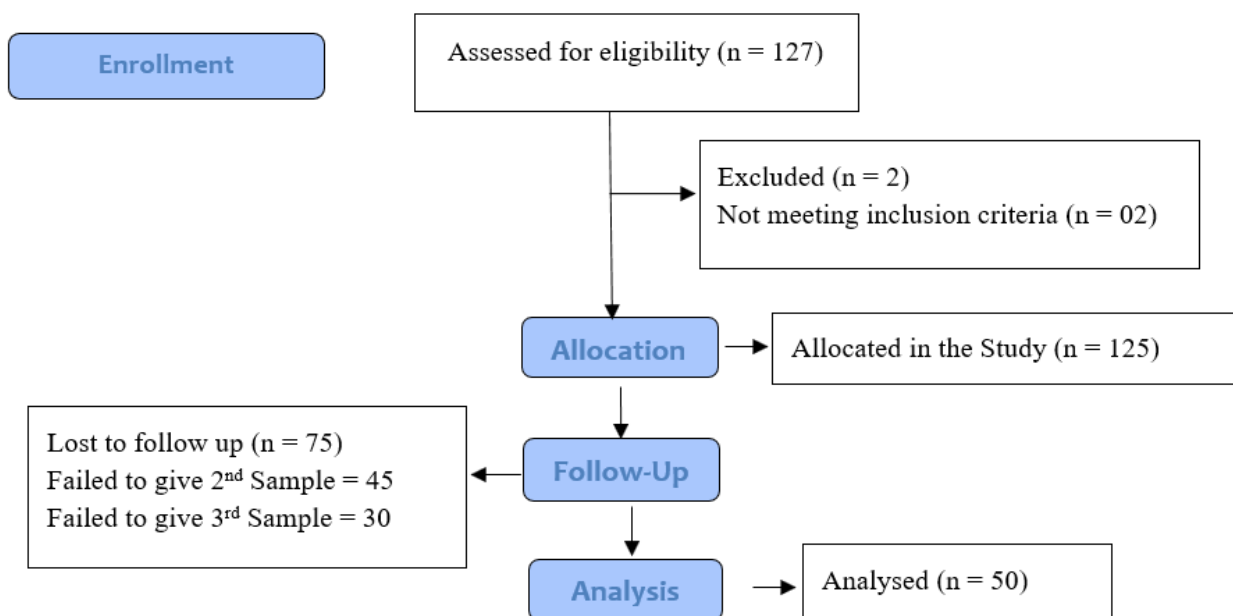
Enrollment

Assessed for eligibility (n = 127)

Excluded (n = 2)
Not meeting inclusion criteria (n = 02)

Allocation

Allocated in the Study (n = 125)

Lost to follow up (n = 75)
Failed to give 2$^{nd}$ Sample = 45
Failed to give 3$^{rd}$ Sample = 30

Follow-Up

Analysis

Analysed (n = 50)